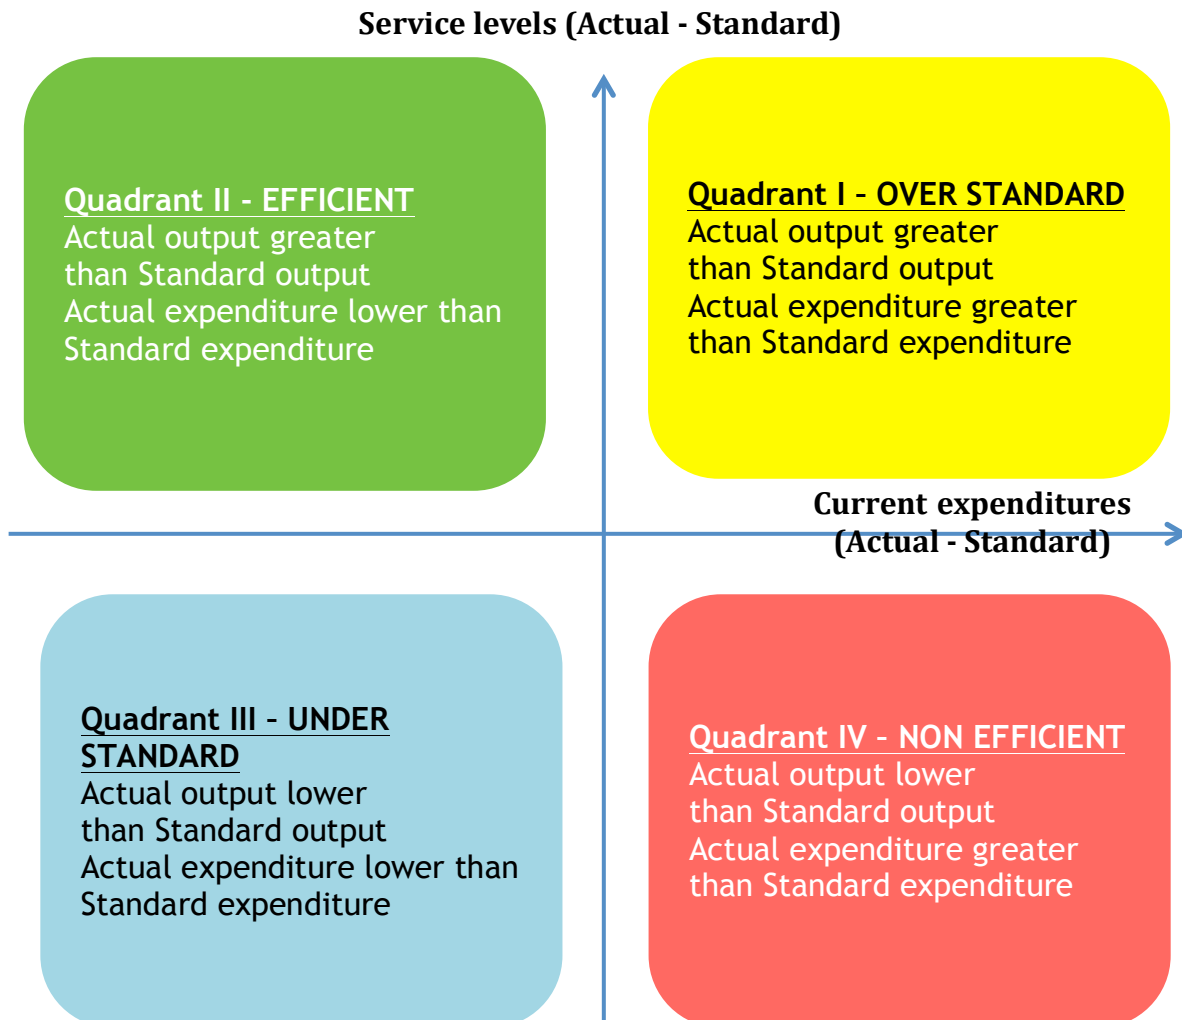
Service levels (Actual - Standard)

Quadrant II - EFFICIENT
Actual output greater than Standard output
Actual expenditure lower than Standard expenditure

Quadrant I – OVER STANDARD
Actual output greater than Standard output
Actual expenditure greater than Standard expenditure

Current expenditures (Actual - Standard)

Quadrant III – UNDER STANDARD
Actual output lower than Standard output
Actual expenditure lower than Standard expenditure

Quadrant IV – NON EFFICIENT
Actual output lower than Standard output
Actual expenditure greater than Standard expenditure